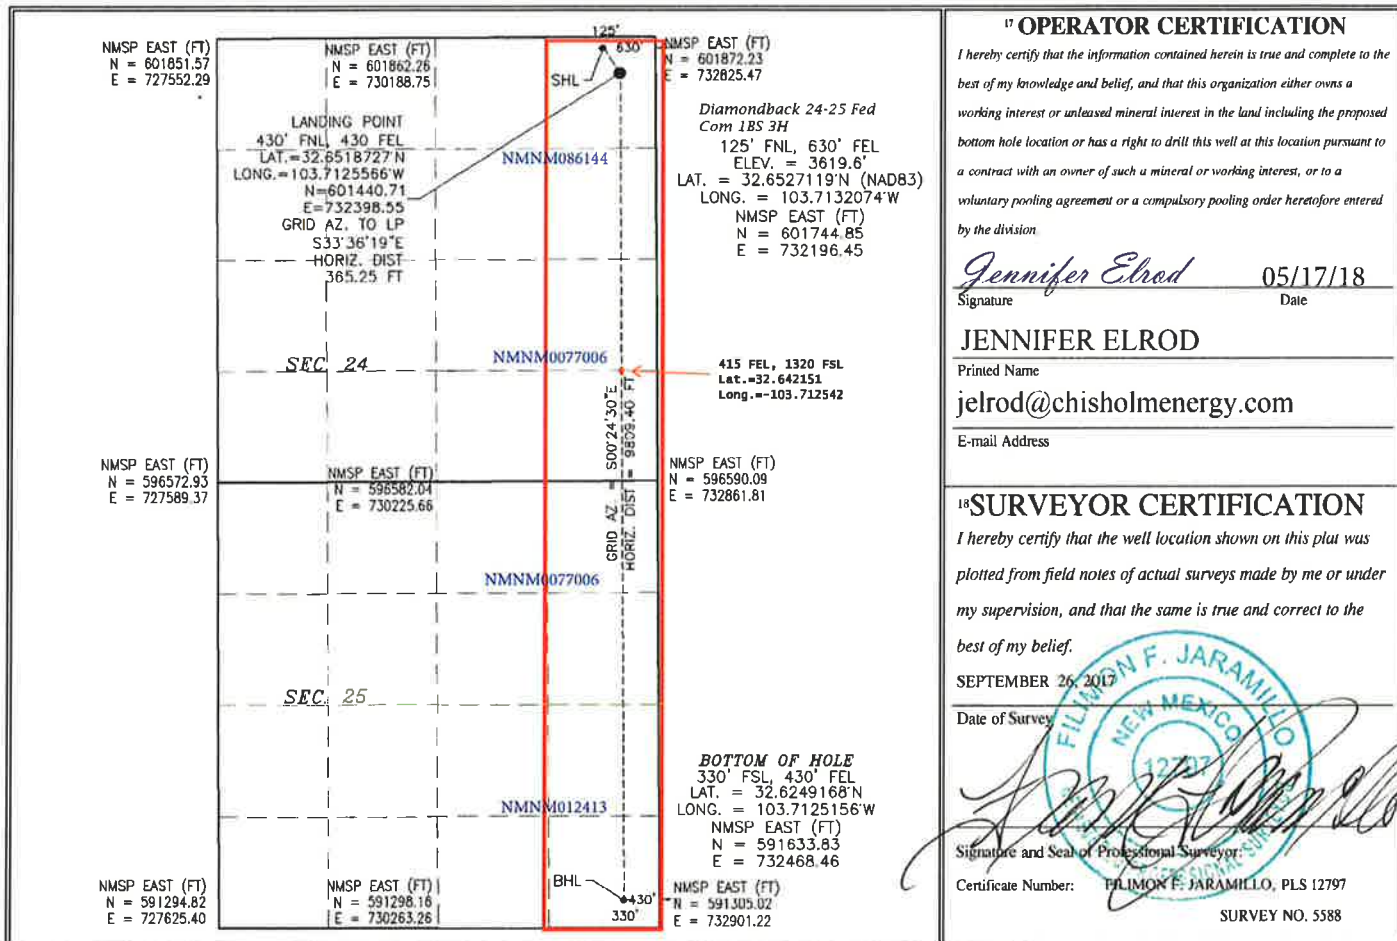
NMSP EAST (FT)
N = 601851.57
E = 727552.29

NMSP EAST (FT)
N = 601862.26
E = 730188.75

125'
630'
SHL

NMSP EAST (FT)
N = 601872.23
E = 732825.47

LANDING POINT
430' FNL, 430 FEL
LAT.=32.6518727'N
LONG.=103.7125566'W
N=601440.71
E=732398.55
GRID AZ. TO LP
S33°36'19"E
HORIZ. DIST
365.25 FT

NMNM086144

Diamondback 24-25 Fed Com 1BS 3H
125' FNL, 630' FEL
ELEV. = 3619.6'
LAT. = 32.6527119'N (NAD83)
LONG. = 103.7132074'W
NMSP EAST (FT)
N = 601744.85
E = 732196.45

SEC 24

NMNM0077006

415 FEL, 1320 FSL
Lat.=32.642151
Long.=-103.712542

GRID AZ. = S00°24'30"E
HORIZ. DIST = 9809.40 FT

NMSP EAST (FT)
N = 596572.93
E = 727589.37

NMSP EAST (FT)
N = 596582.04
E = 730225.66

NMSP EAST (FT)
N = 596590.09
E = 732861.81

NMNM0077006

SEC 25

BOTTOM OF HOLE
330' FSL, 430' FEL
LAT. = 32.6249168'N
LONG. = 103.7125156'W
NMSP EAST (FT)
N = 591633.83
E = 732468.46

NMNM012413

NMSP EAST (FT)
N = 591294.82
E = 727625.40

NMSP EAST (FT)
N = 591298.16
E = 730263.26

BHL
430'
330'

NMSP EAST (FT)
N = 591305.02
E = 732901.22

17 OPERATOR CERTIFICATION
I hereby certify that the information contained herein is true and complete to the best of my knowledge and belief, and that this organization either owns a working interest or unleased mineral interest in the land including the proposed bottom hole location or has a right to drill this well at this location pursuant to a contract with an owner of such a mineral or working interest, or to a voluntary pooling agreement or a compulsory pooling order heretofore entered by the division.

Jennifer Elrod 05/17/18
Signature Date

JENNIFER ELROD
Printed Name

jelrod@chisholmenergy.com
E-mail Address

18 SURVEYOR CERTIFICATION
I hereby certify that the well location shown on this plat was plotted from field notes of actual surveys made by me or under my supervision, and that the same is true and correct to the best of my belief.

SEPTEMBER 26, 2017
Date of Survey

FILIMON F. JARAMILLO
NEW MEXICO
12797
PROFESSIONAL SURVEYOR

Signature and Seal of Professional Surveyor:

Certificate Number: FILIMON F. JARAMILLO, PLS 12797
SURVEY NO. 5588